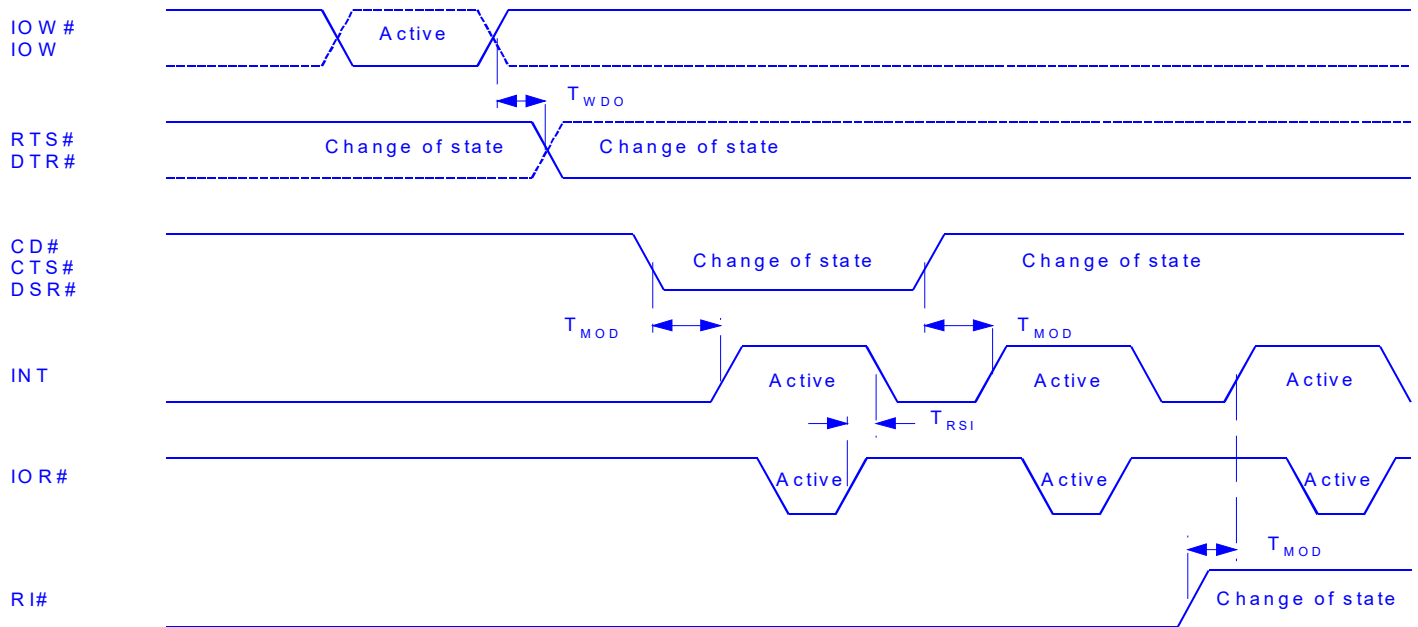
IOW#
IOW

Active

$T_{WDO}$

RTS#
DTR#

Change of state

Change of state

CD#
CTS#
DSR#

Change of state

Change of state

$T_{MOD}$

$T_{MOD}$

INT

Active

Active

Active

$T_{RSI}$

IOR#

Active

Active

Active

$T_{MOD}$

RI#

Change of state